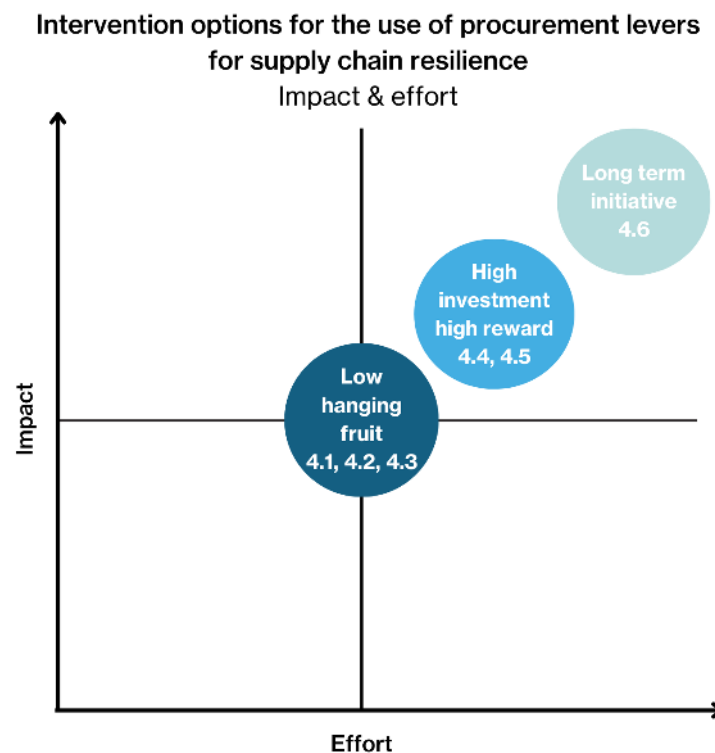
Intervention options for the use of procurement levers for supply chain resilience

Impact & effort

Long term initiative 4.6

High investment high reward 4.4, 4.5

Low hanging fruit 4.1, 4.2, 4.3

Impact

Effort